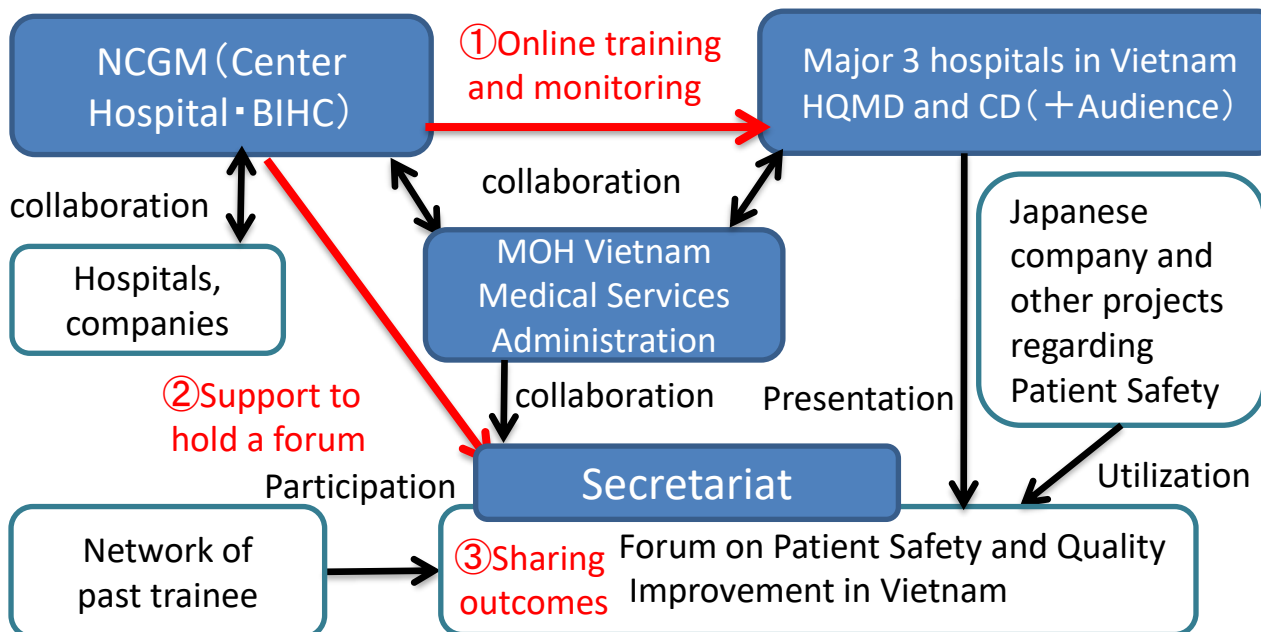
NCGM（Center Hospital・BIHC）

①Online training and monitoring

Major 3 hospitals in Vietnam HQMD and CD（＋Audience）

collaboration

collaboration

Hospitals, companies

MOH Vietnam Medical Services Administration

Japanese company and other projects regarding Patient Safety

②Support to hold a forum

collaboration

Presentation

Participation

Secretariat

Utilization

Network of past trainee

③Sharing outcomes

Forum on Patient Safety and Quality Improvement in Vietnam